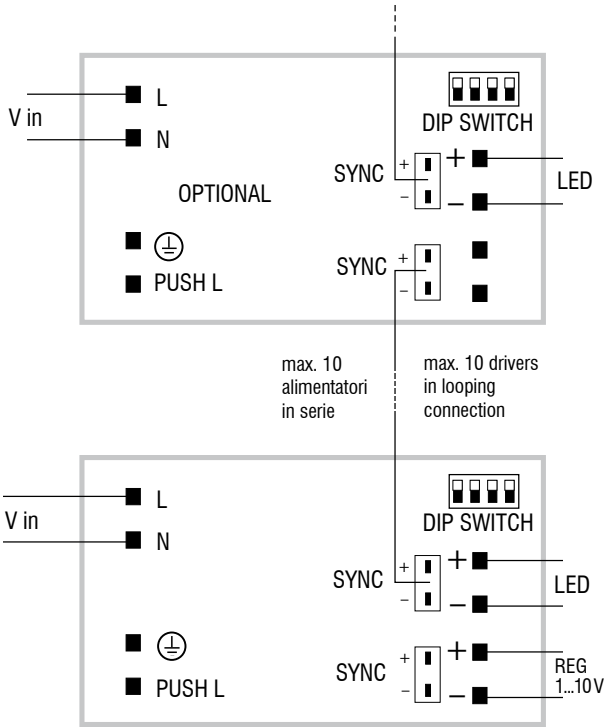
V in

L

N

DIP SWITCH

SYNC

+

−

+

−

LED

OPTIONAL

⏚

PUSH L

SYNC

+

−

max. 10 alimentatori in serie

max. 10 drivers in looping connection

V in

L

N

DIP SWITCH

SYNC

+

−

+

−

LED

⏚

PUSH L

SYNC

+

−

+

−

REG 1...10V